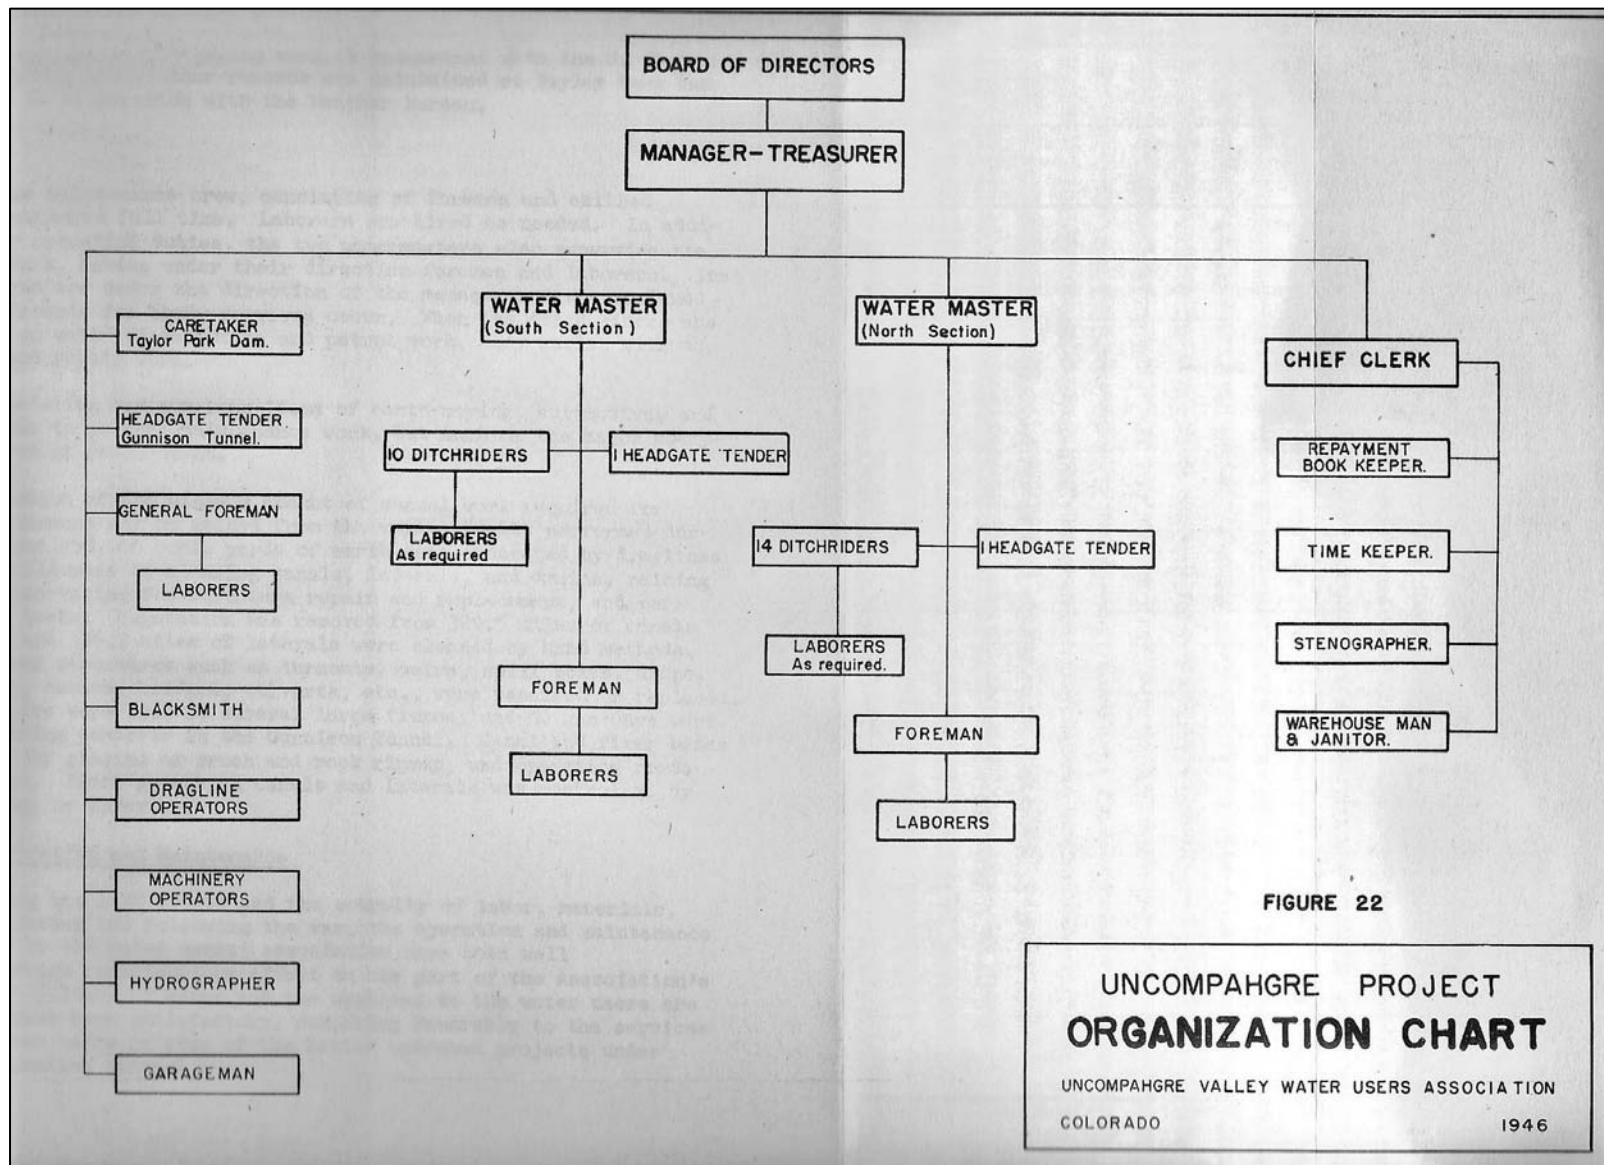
BOARD OF DIRECTORS

MANAGER-TREASURER

CARETAKER
Taylor Park Dam.

HEADGATE TENDER
Gunnison Tunnel.

GENERAL FOREMAN

LABORERS

BLACKSMITH

DRAGLINE
OPERATORS

MACHINERY
OPERATORS

HYDROGRAPHER

GARAGEMAN

WATER MASTER
(South Section)

10 DITCHRIDERS

1 HEADGATE TENDER

LABORERS
As required

FOREMAN

LABORERS

WATER MASTER
(North Section)

14 DITCHRIDERS

1 HEADGATE TENDER

LABORERS
As required.

FOREMAN

LABORERS

CHIEF CLERK

REPAYMENT
BOOK KEEPER.

TIME KEEPER.

STENOGRAPHER.

WAREHOUSE MAN
& JANITOR.

FIGURE 22

UNCOMPAHGRE PROJECT
ORGANIZATION CHART
UNCOMPAHGRE VALLEY WATER USERS ASSOCIATION
COLORADO 1946